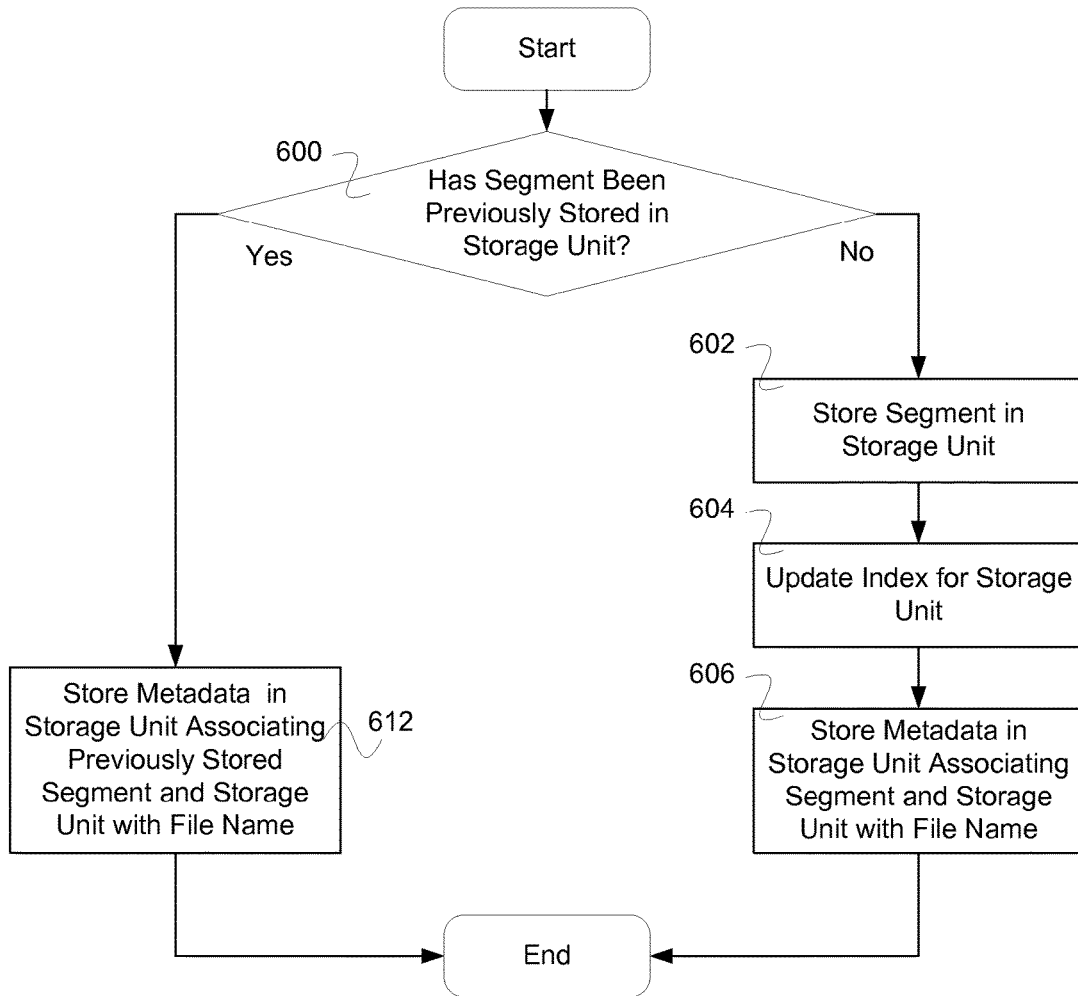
Start

600

Has Segment Been Previously Stored in Storage Unit?

Yes

No

602

Store Segment in Storage Unit

604

Update Index for Storage Unit

606

Store Metadata in Storage Unit Associating Segment and Storage Unit with File Name

Store Metadata in Storage Unit Associating Previously Stored Segment and Storage Unit with File Name

612

End